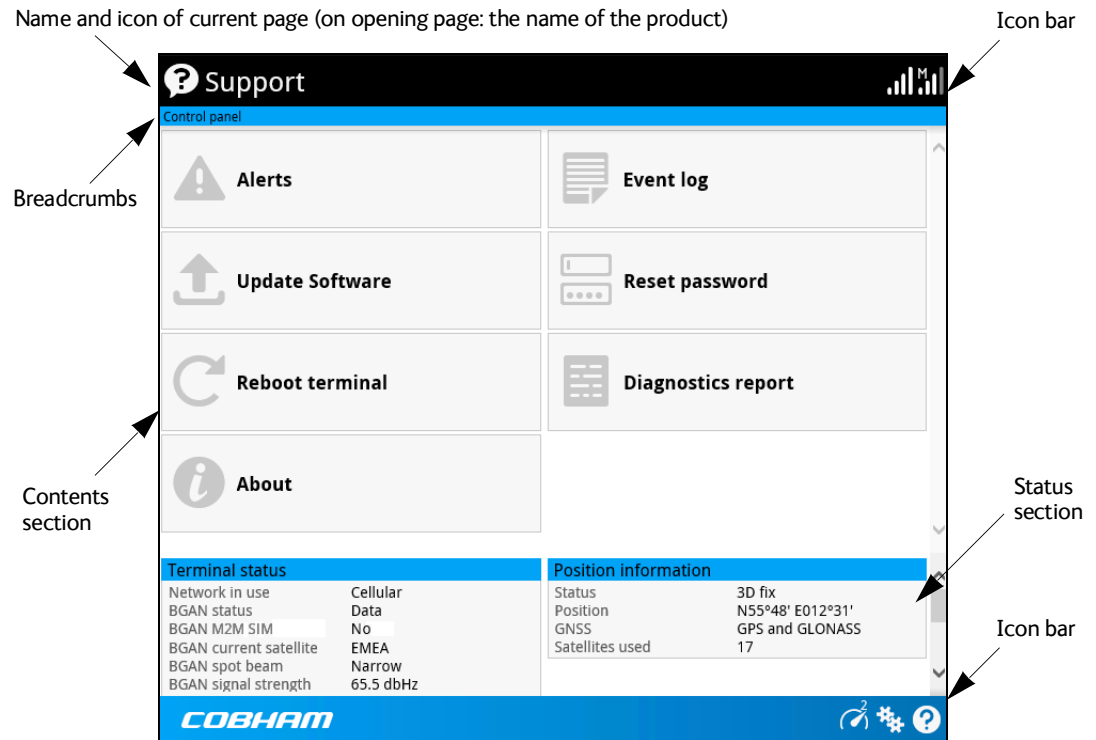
Name and icon of current page (on opening page: the name of the product)

Icon bar

Support

M

Control panel

Breadcrumbs

Alerts

Event log

Update Software

Reset password

Reboot terminal

Diagnostics report

About

Contents section

Status section

Icon bar

Terminal status

| | |
|---|---|
| Network in use | Cellular |
| BGAN status | Data |
| BGAN M2M SIM | No |
| BGAN current satellite | EMEA |
| BGAN spot beam | Narrow |
| BGAN signal strength | 65.5 dbHz |

Position information

| | |
|---|---|
| Status | 3D fix |
| Position | N55°48' E012°31' |
| GNSS | GPS and GLONASS |
| Satellites used | 17 |

COBHAM

2